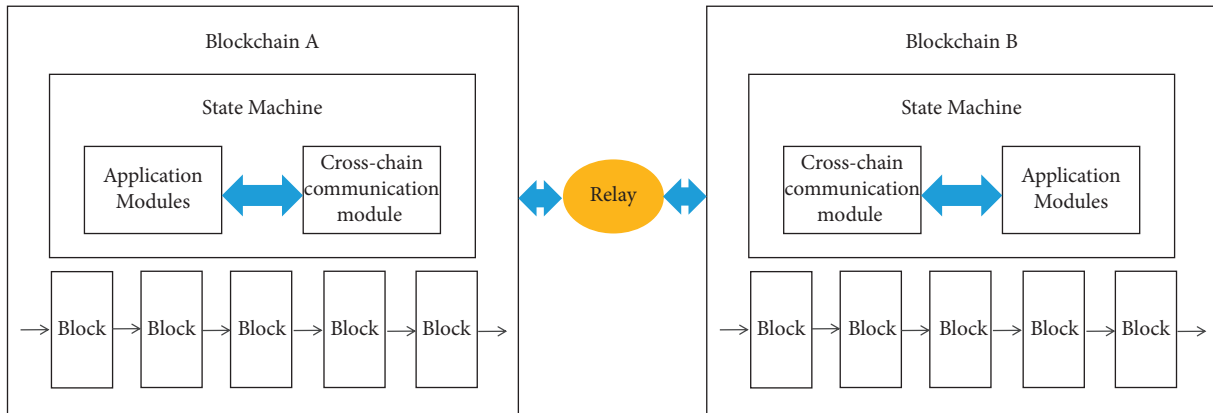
Blockchain A

State Machine

Application Modules

Cross-chain communication module

Block Block Block Block Block

Relay

Blockchain B

State Machine

Cross-chain communication module

Application Modules

Block Block Block Block Block